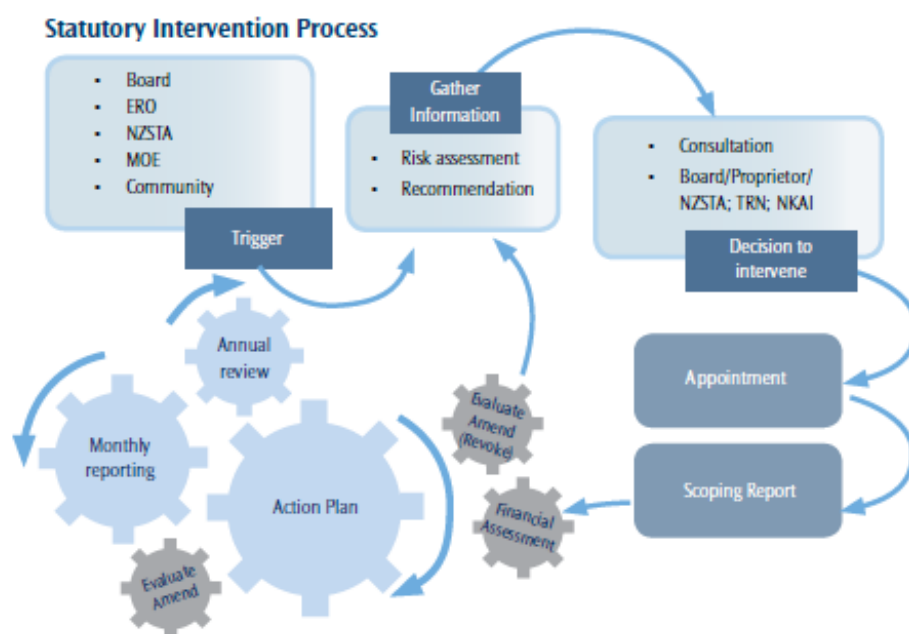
Statutory Intervention Process

- Board
- ERO
- NZSTA
- MOE
- Community

Trigger

Gather Information

- Risk assessment
- Recommendation

- Consultation
- Board/Proprietor/ NZSTA; TRN; NKAI

Decision to intervene

Appointment

Scoping Report

Financial Assessment

Evaluate Amend (Revoke)

Action Plan

Evaluate Amend

Monthly reporting

Annual review